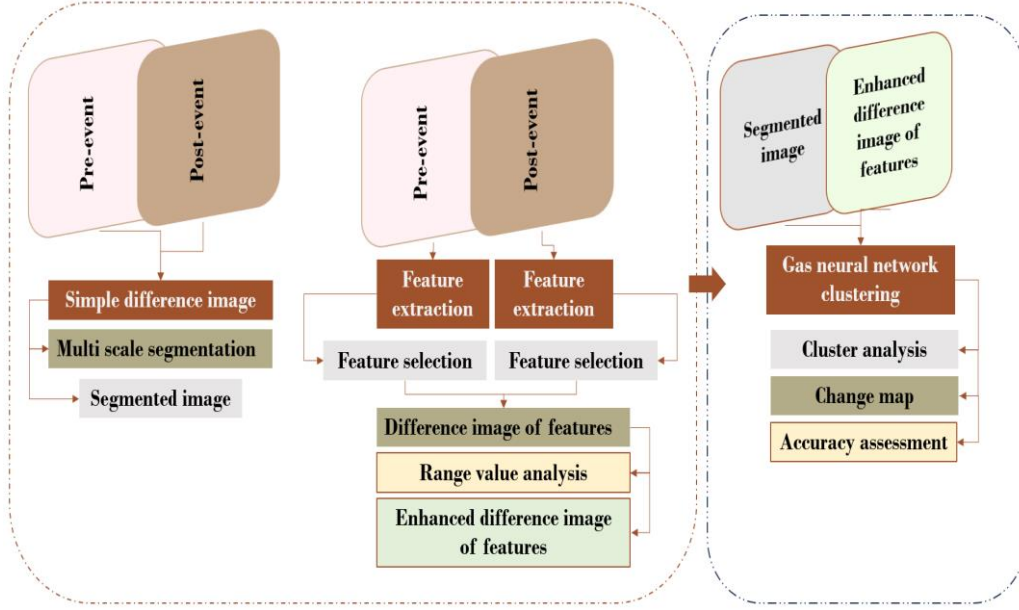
Pre-event

Post-event

Simple difference image

Multi scale segmentation

Segmented image

Pre-event

Post-event

Feature extraction

Feature extraction

Feature selection

Feature selection

Difference image of features

Range value analysis

Enhanced difference image of features

Segmented image

Enhanced difference image of features

Gas neural network clustering

Cluster analysis

Change map

Accuracy assessment